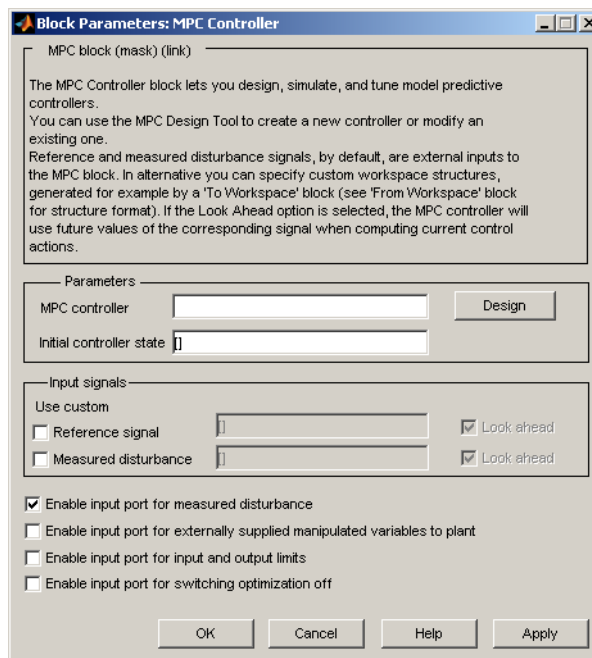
Block Parameters: MPC Controller

MPC block (mask) (link)

The MPC Controller block lets you design, simulate, and tune model predictive controllers.
You can use the MPC Design Tool to create a new controller or modify an existing one.
Reference and measured disturbance signals, by default, are external inputs to the MPC block. In alternative you can specify custom workspace structures, generated for example by a 'To Workspace' block (see 'From Workspace' block for structure format). If the Look Ahead option is selected, the MPC controller will use future values of the corresponding signal when computing current control actions.

Parameters

MPC controller

Design

Initial controller state []

Input signals

Use custom

Reference signal []

Look ahead

Measured disturbance []

Look ahead

Enable input port for measured disturbance

Enable input port for externally supplied manipulated variables to plant

Enable input port for input and output limits

Enable input port for switching optimization off

OK

Cancel

Help

Apply